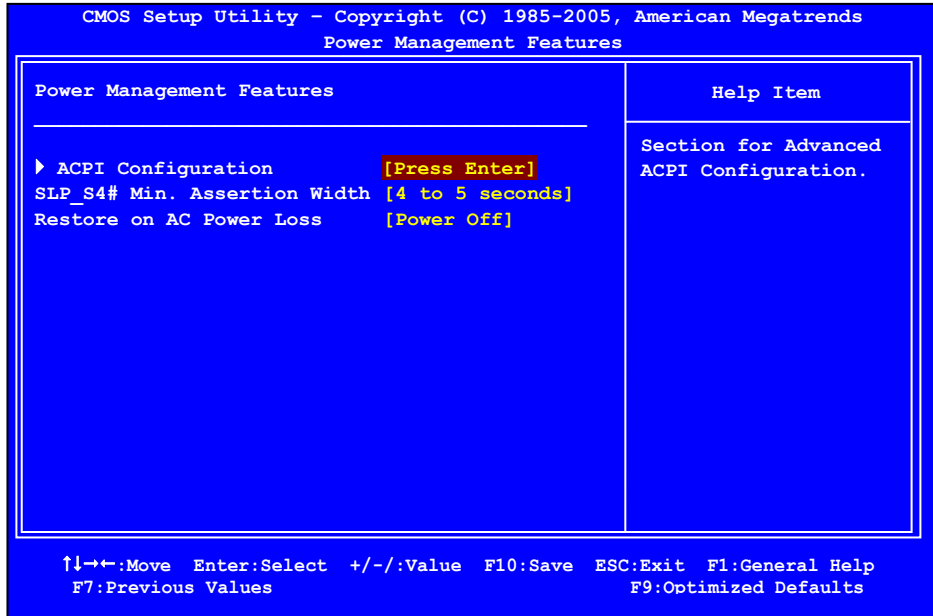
CMOS Setup Utility – Copyright (C) 1985-2005, American Megatrends
Power Management Features

Power Management Features

▶ ACPI Configuration [Press Enter]
SLP_S4# Min. Assertion Width [4 to 5 seconds]
Restore on AC Power Loss [Power Off]

Help Item

Section for Advanced ACPI Configuration.

↑↓→←:Move Enter:Select +/-/:Value F10:Save ESC:Exit F1:General Help
F7:Previous Values F9:Optimized Defaults